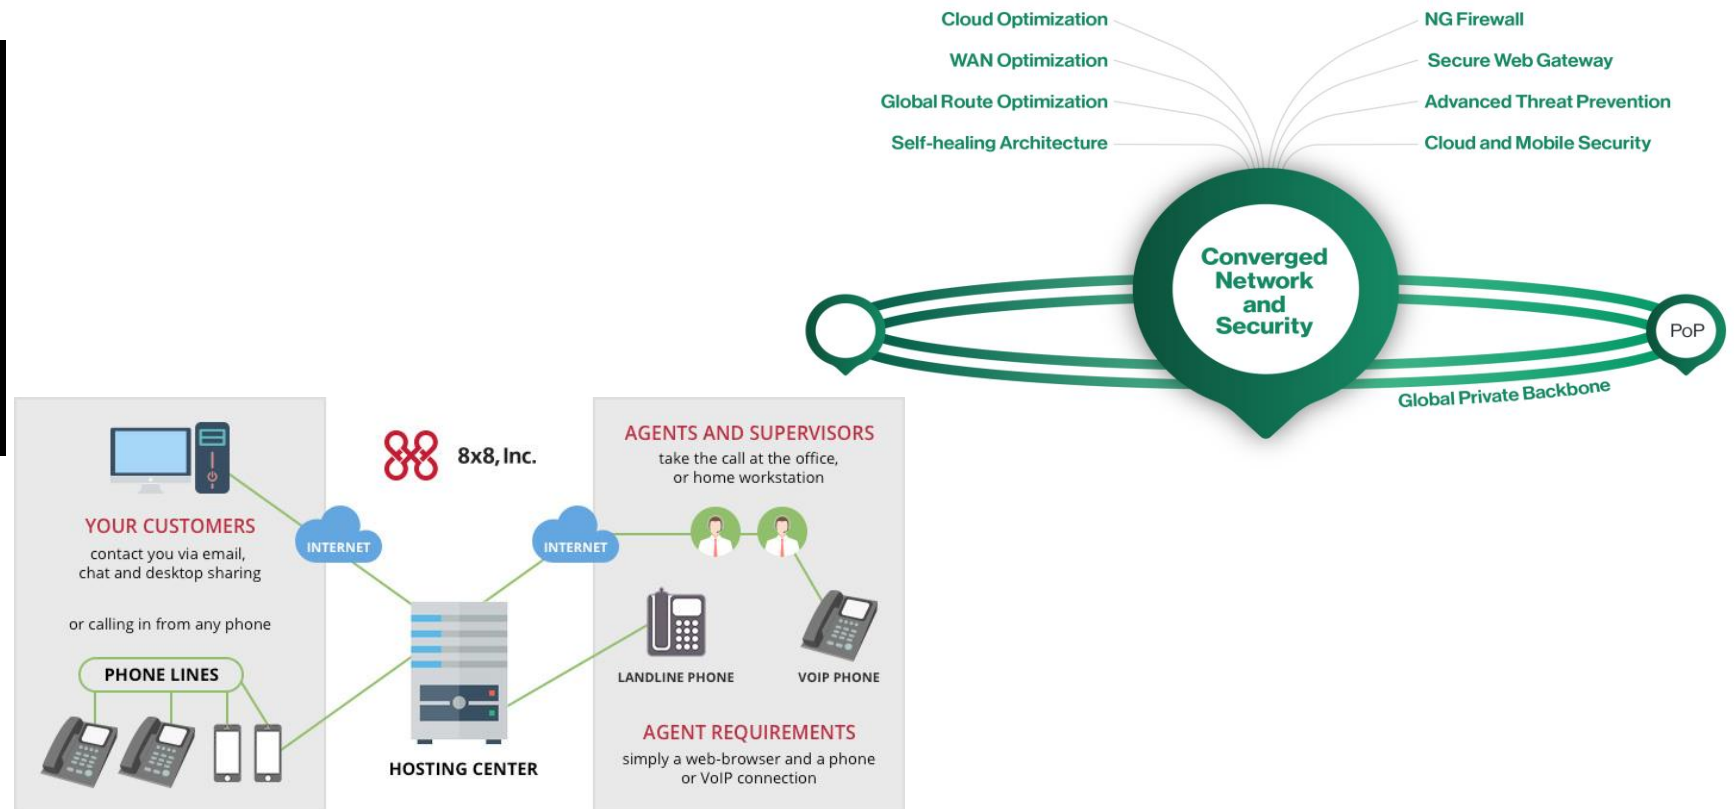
Cloud Optimization
WAN Optimization
Global Route Optimization
Self-healing Architecture

NG Firewall
Secure Web Gateway
Advanced Threat Prevention
Cloud and Mobile Security

Converged Network and Security

PoP

Global Private Backbone

YOUR CUSTOMERS
contact you via email, chat and desktop sharing

or calling in from any phone

PHONE LINES

INTERNET

8x8, Inc.

HOSTING CENTER

INTERNET

AGENTS AND SUPERVISORS
take the call at the office, or home workstation

LANDLINE PHONE

VOIP PHONE

AGENT REQUIREMENTS
simply a web-browser and a phone or VoIP connection